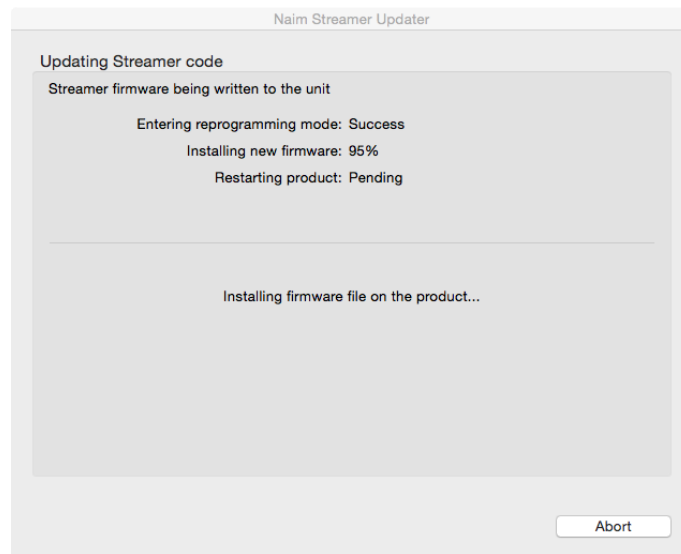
Naim Streamer Updater

Updating Streamer code

Streamer firmware being written to the unit

Entering reprogramming mode: Success
Installing new firmware: 95%
Restarting product: Pending

Installing firmware file on the product...

Abort